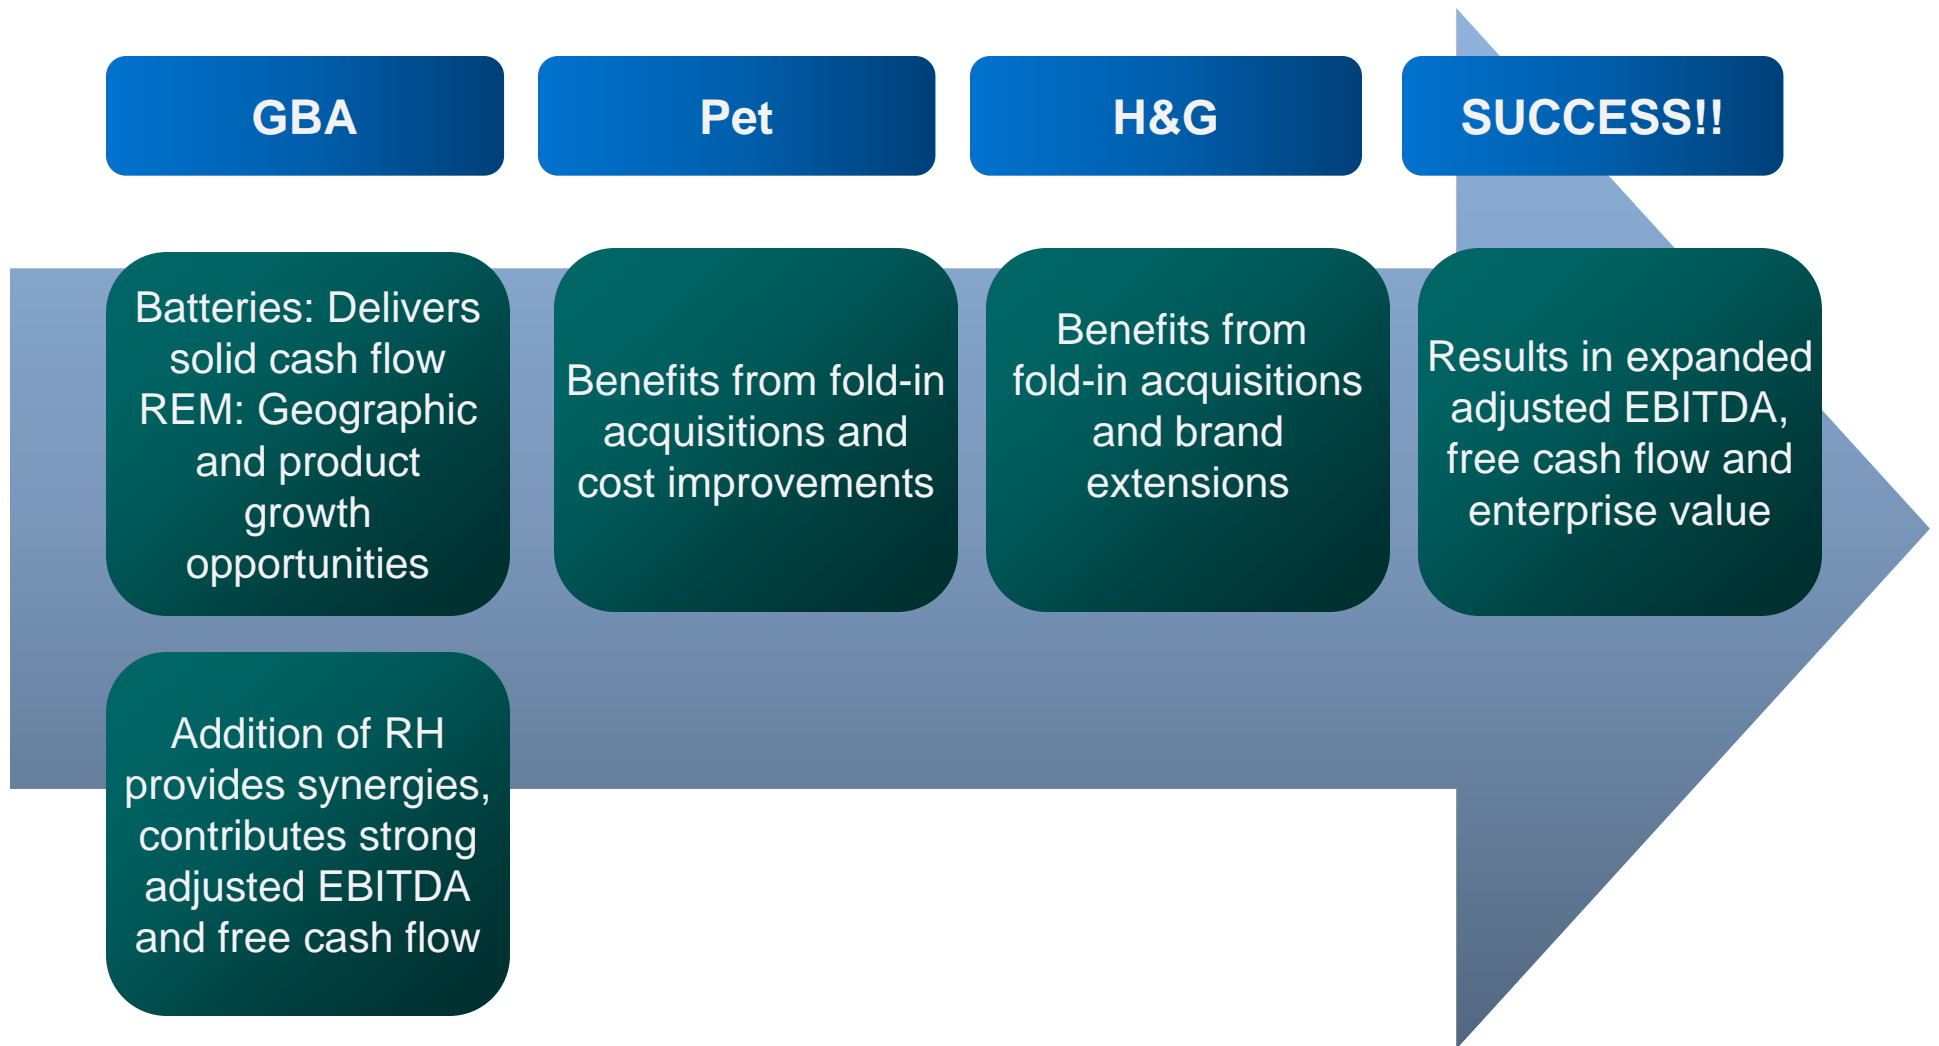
GBA

Pet

H&G

SUCCESS!!

Batteries: Delivers solid cash flow
REM: Geographic and product growth opportunities

Benefits from fold-in acquisitions and cost improvements

Benefits from fold-in acquisitions and brand extensions

Results in expanded adjusted EBITDA, free cash flow and enterprise value

Addition of RH provides synergies, contributes strong adjusted EBITDA and free cash flow